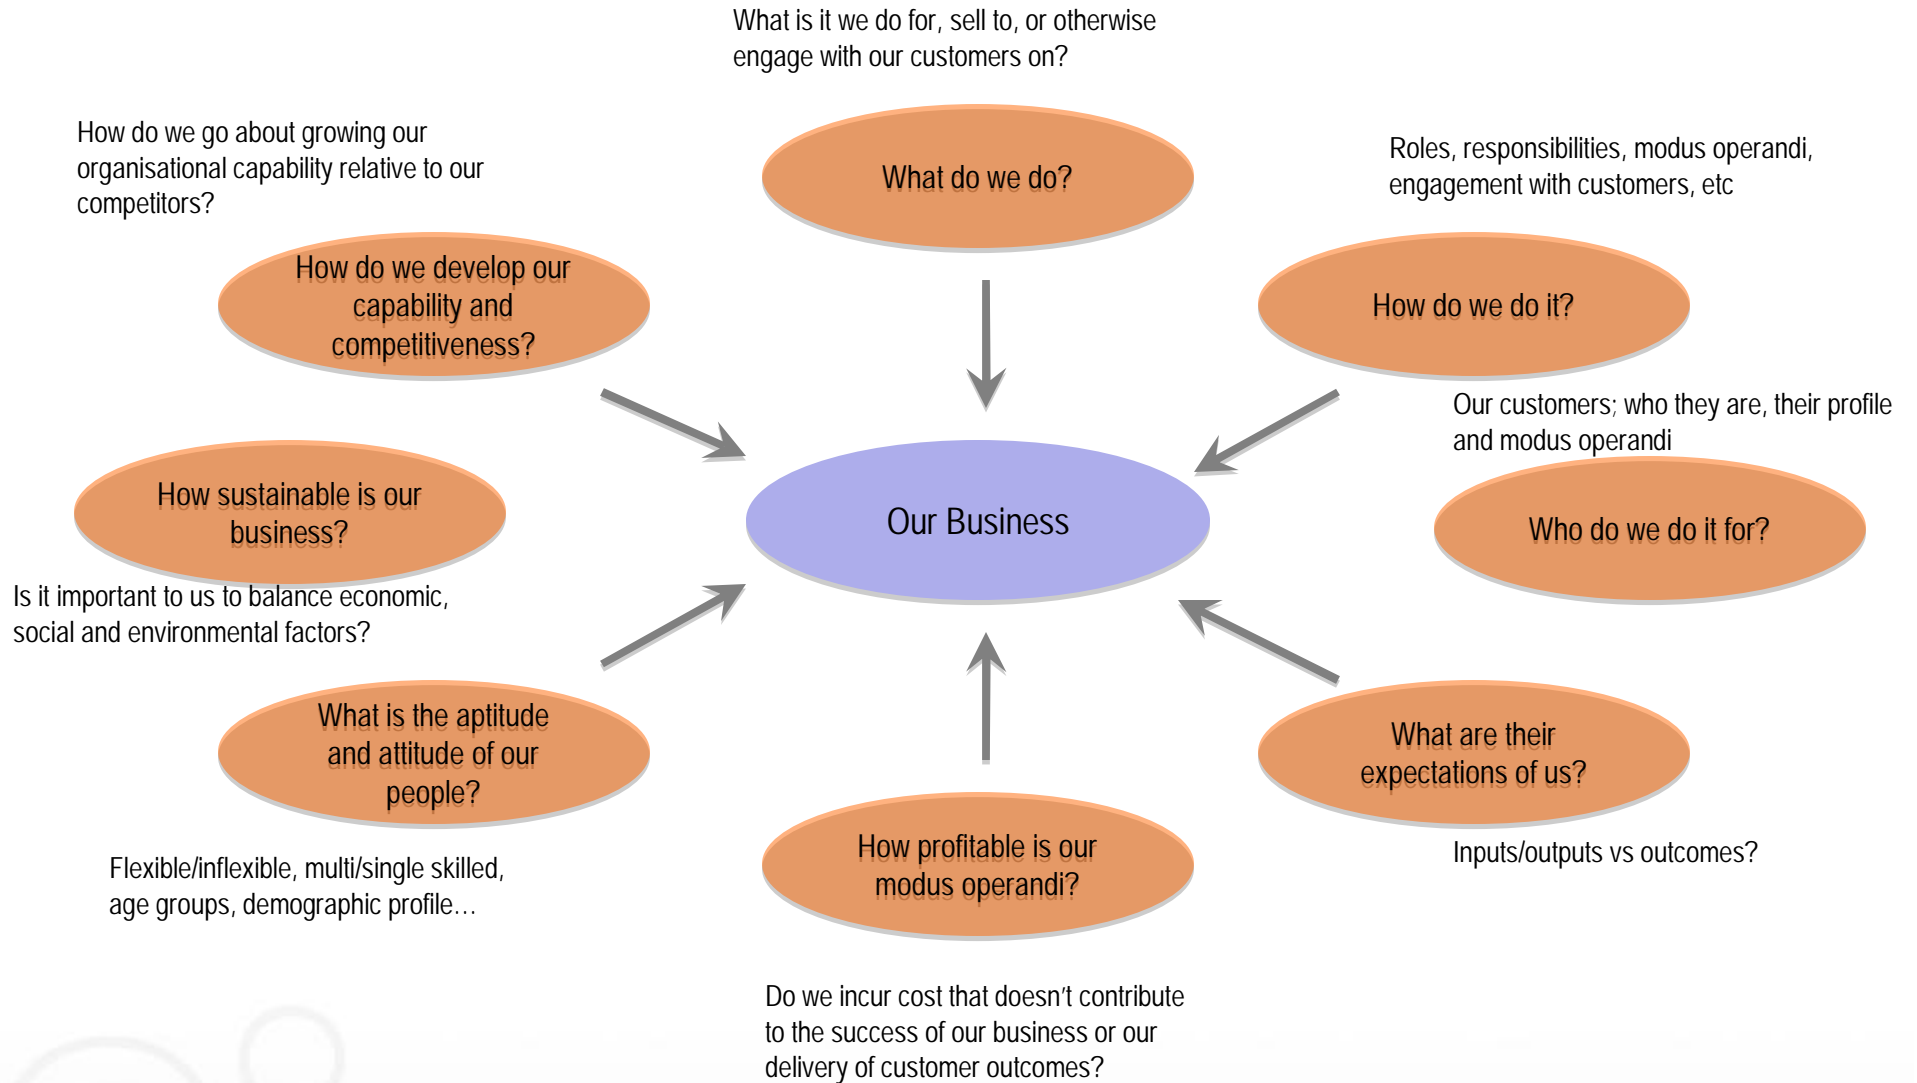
What is it we do for, sell to, or otherwise engage with our customers on?

What do we do?

How do we go about growing our organisational capability relative to our competitors?

How do we develop our capability and competitiveness?

Roles, responsibilities, modus operandi, engagement with customers, etc

How do we do it?

Our customers; who they are, their profile and modus operandi

Who do we do it for?

How sustainable is our business?

Our Business

Is it important to us to balance economic, social and environmental factors?

What is the aptitude and attitude of our people?

What are their expectations of us?

Inputs/outputs vs outcomes?

How profitable is our modus operandi?

Flexible/inflexible, multi/single skilled, age groups, demographic profile…

Do we incur cost that doesn't contribute to the success of our business or our delivery of customer outcomes?